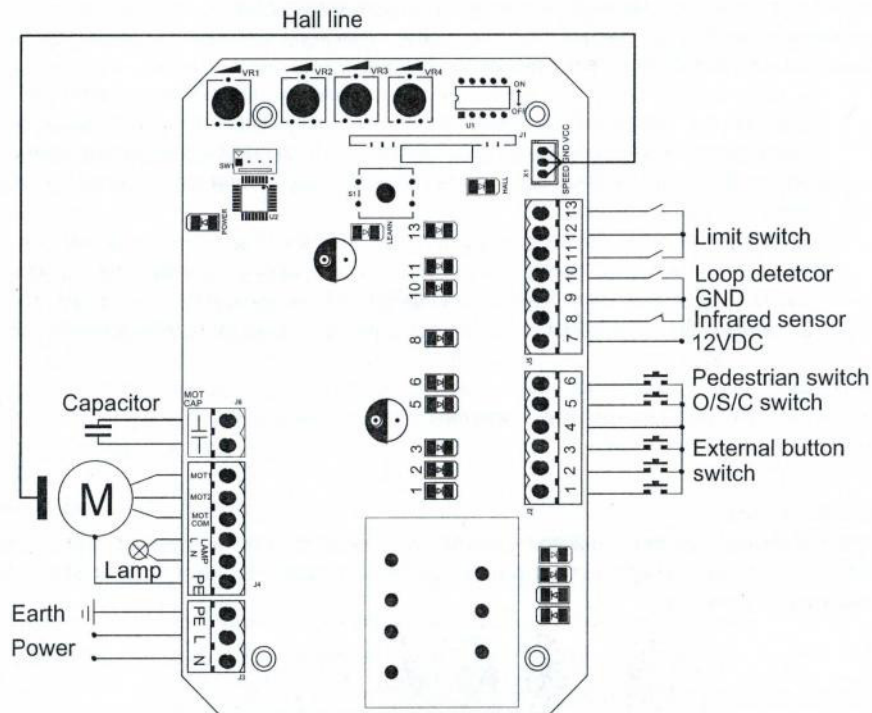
Hall line

VR1
VR2
VR3
VR4
ON
OFF
U1
J1
SW1
X1
SPEED GND VCC
S1
HALL
POWER
U2
LEARN

13
10 11
8
6
5
3
2
1

13
12
11
10
9
8
7
J5

Limit switch
Loop detetcor
GND
Infrared sensor
12VDC

6
5
4
3
2
1
J2

Pedestrian switch
O/S/C switch
External button switch

MOT CAP
J6
Capacitor

MOT1
MOT2
MOT COM
LAMP L N
PE
J4

M
Lamp

Earth
Power
PE L N
J3